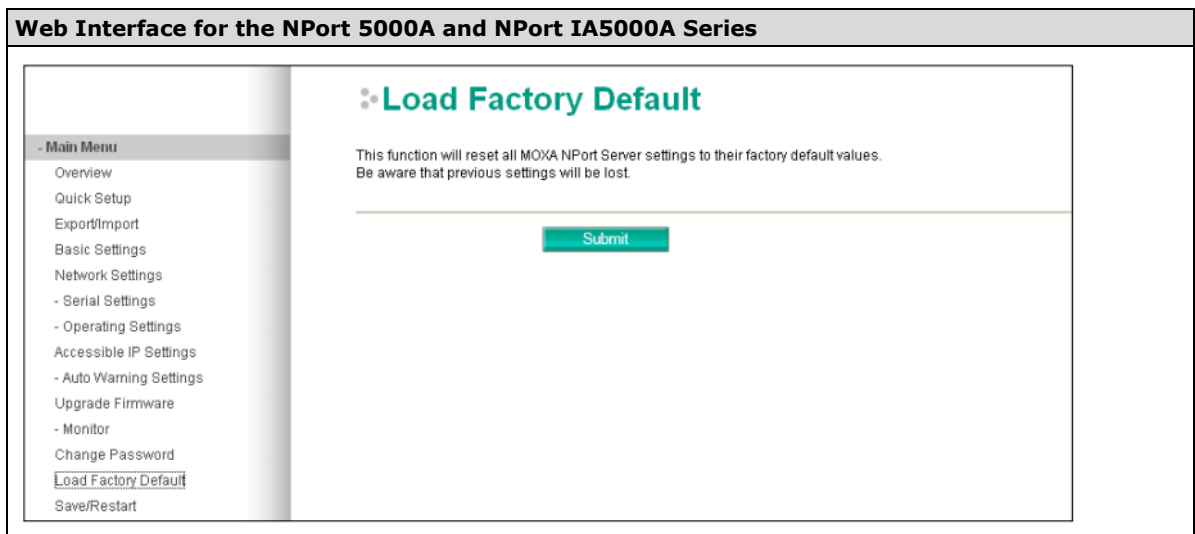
Web Interface for the NPort 5000A and NPort IA5000A Series

- Main Menu
Overview
Quick Setup
Export/Import
Basic Settings
Network Settings
- Serial Settings
- Operating Settings
Accessible IP Settings
- Auto Warning Settings
Upgrade Firmware
- Monitor
Change Password
Load Factory Default
Save/Restart

Load Factory Default

This function will reset all MOXA NPort Server settings to their factory default values.
Be aware that previous settings will be lost.

Submit